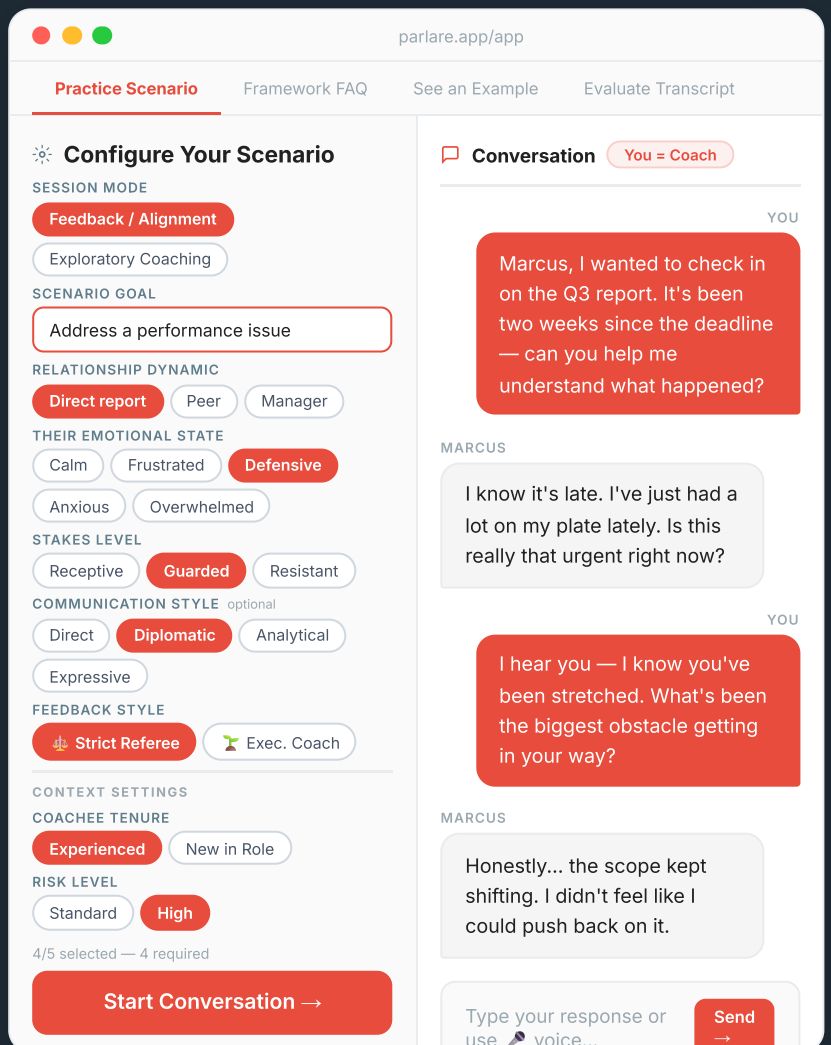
parlare.app/app

Practice Scenario
Framework FAQ
See an Example
Evaluate Transcript

Configure Your Scenario

SESSION MODE
Feedback / Alignment
Exploratory Coaching

SCENARIO GOAL
Address a performance issue

RELATIONSHIP DYNAMIC
Direct report
Peer
Manager

THEIR EMOTIONAL STATE
Calm
Frustrated
Defensive
Anxious
Overwhelmed

STAKES LEVEL
Receptive
Guarded
Resistant

COMMUNICATION STYLE optional
Direct
Diplomatic
Analytical
Expressive

FEEDBACK STYLE
Strict Referee
Exec. Coach

CONTEXT SETTINGS
COACHEE TENURE
Experienced
New in Role

RISK LEVEL
Standard
High

4/5 selected — 4 required

Start Conversation →

Conversation
You = Coach

YOU
Marcus, I wanted to check in on the Q3 report. It's been two weeks since the deadline — can you help me understand what happened?

MARCUS
I know it's late. I've just had a lot on my plate lately. Is this really that urgent right now?

YOU
I hear you — I know you've been stretched. What's been the biggest obstacle getting in your way?

MARCUS
Honestly... the scope kept shifting. I didn't feel like I could push back on it.

Type your response or use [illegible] voice...
Send →